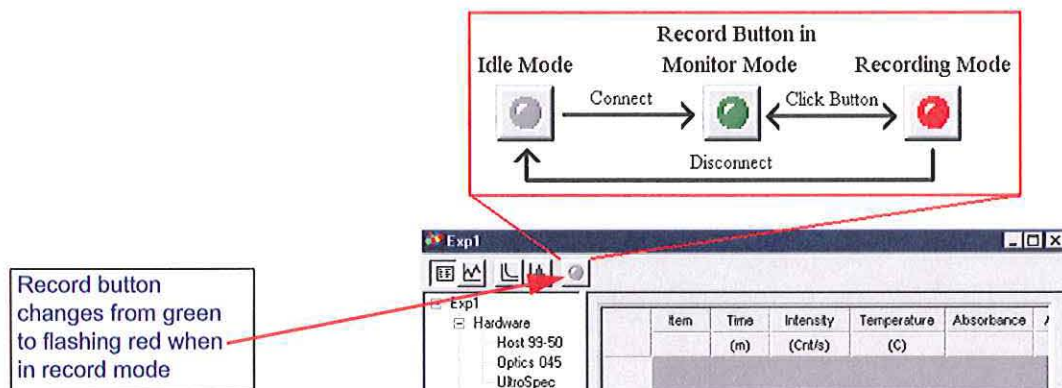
Record Button in

Idle Mode

Monitor Mode

Recording Mode

Connect

Click Button

Disconnect

Exp1

Record button changes from green to flashing red when in record mode

Exp1
Hardware
Host 99-50
Optics 045
UltroSpec

| | Item | Time | Intensity | Temperature | Absorbance | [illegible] |
|---|---|---|---|---|---|---|
| | | (m) | (Cnt/s) | (C) | | |